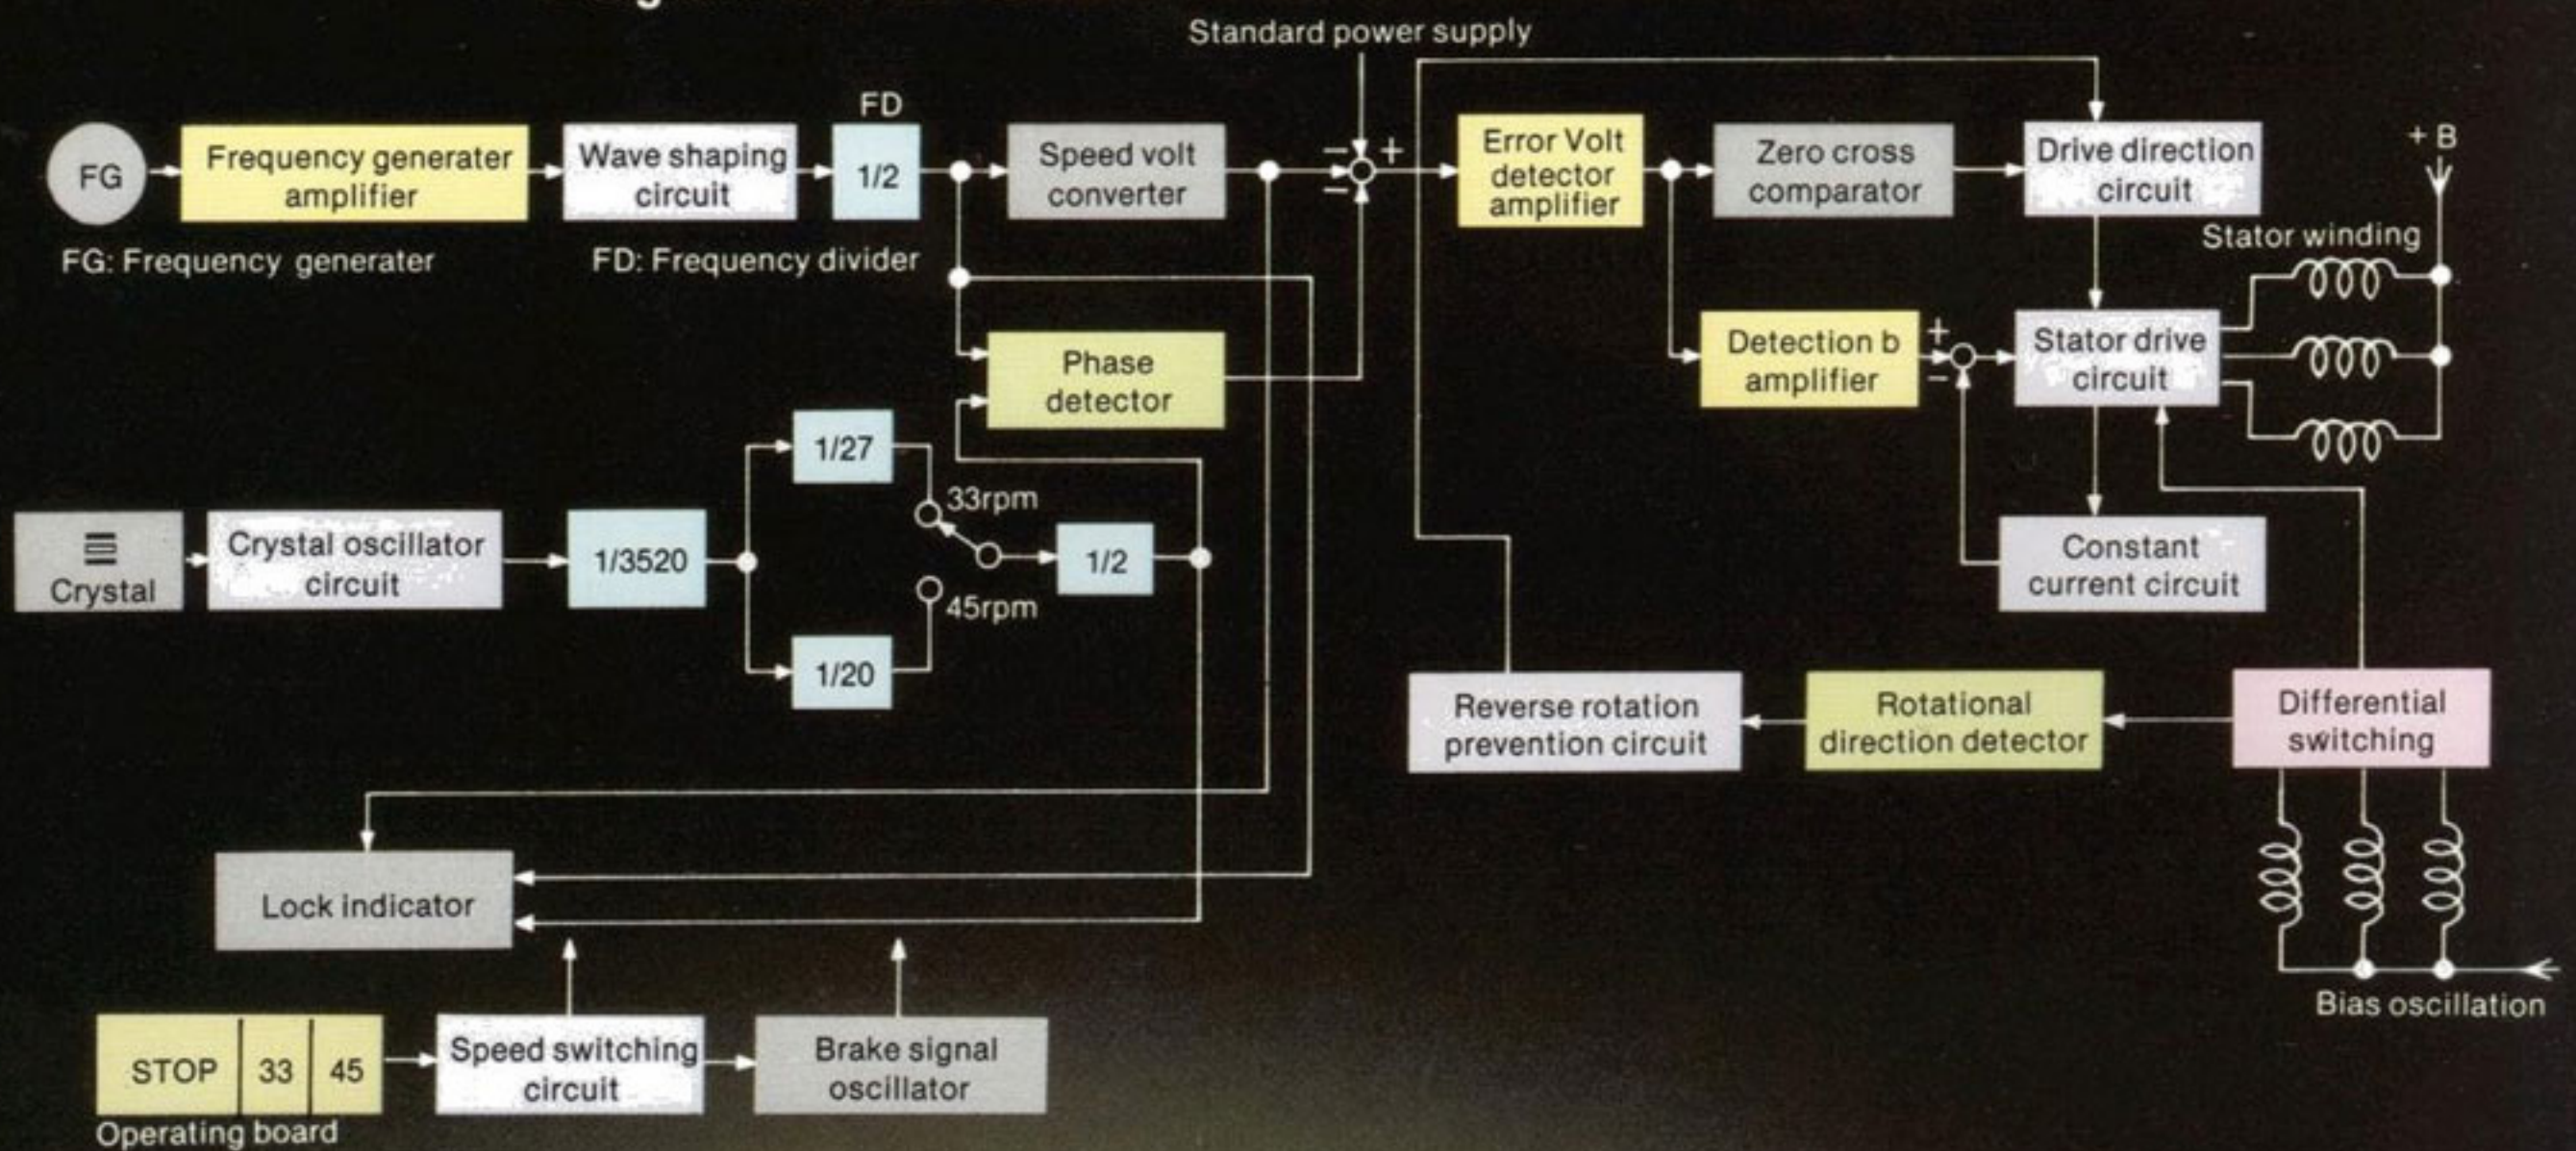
Standard power supply

FD

FG

Frequency generater amplifier

Wave shaping circuit

1/2

Speed volt converter

Error Volt detector amplifier

Zero cross comparator

Drive direction circuit

+B

FG: Frequency generater

FD: Frequency divider

Stator winding

Phase detector

Detection b amplifier

Stator drive circuit

1/27

33rpm

Crystal

Crystal oscillator circuit

1/3520

1/2

Constant current circuit

45rpm

1/20

Reverse rotation prevention circuit

Rotational direction detector

Differential switching

Lock indicator

Bias oscillation

STOP | 33 | 45

Speed switching circuit

Brake signal oscillator

Operating board